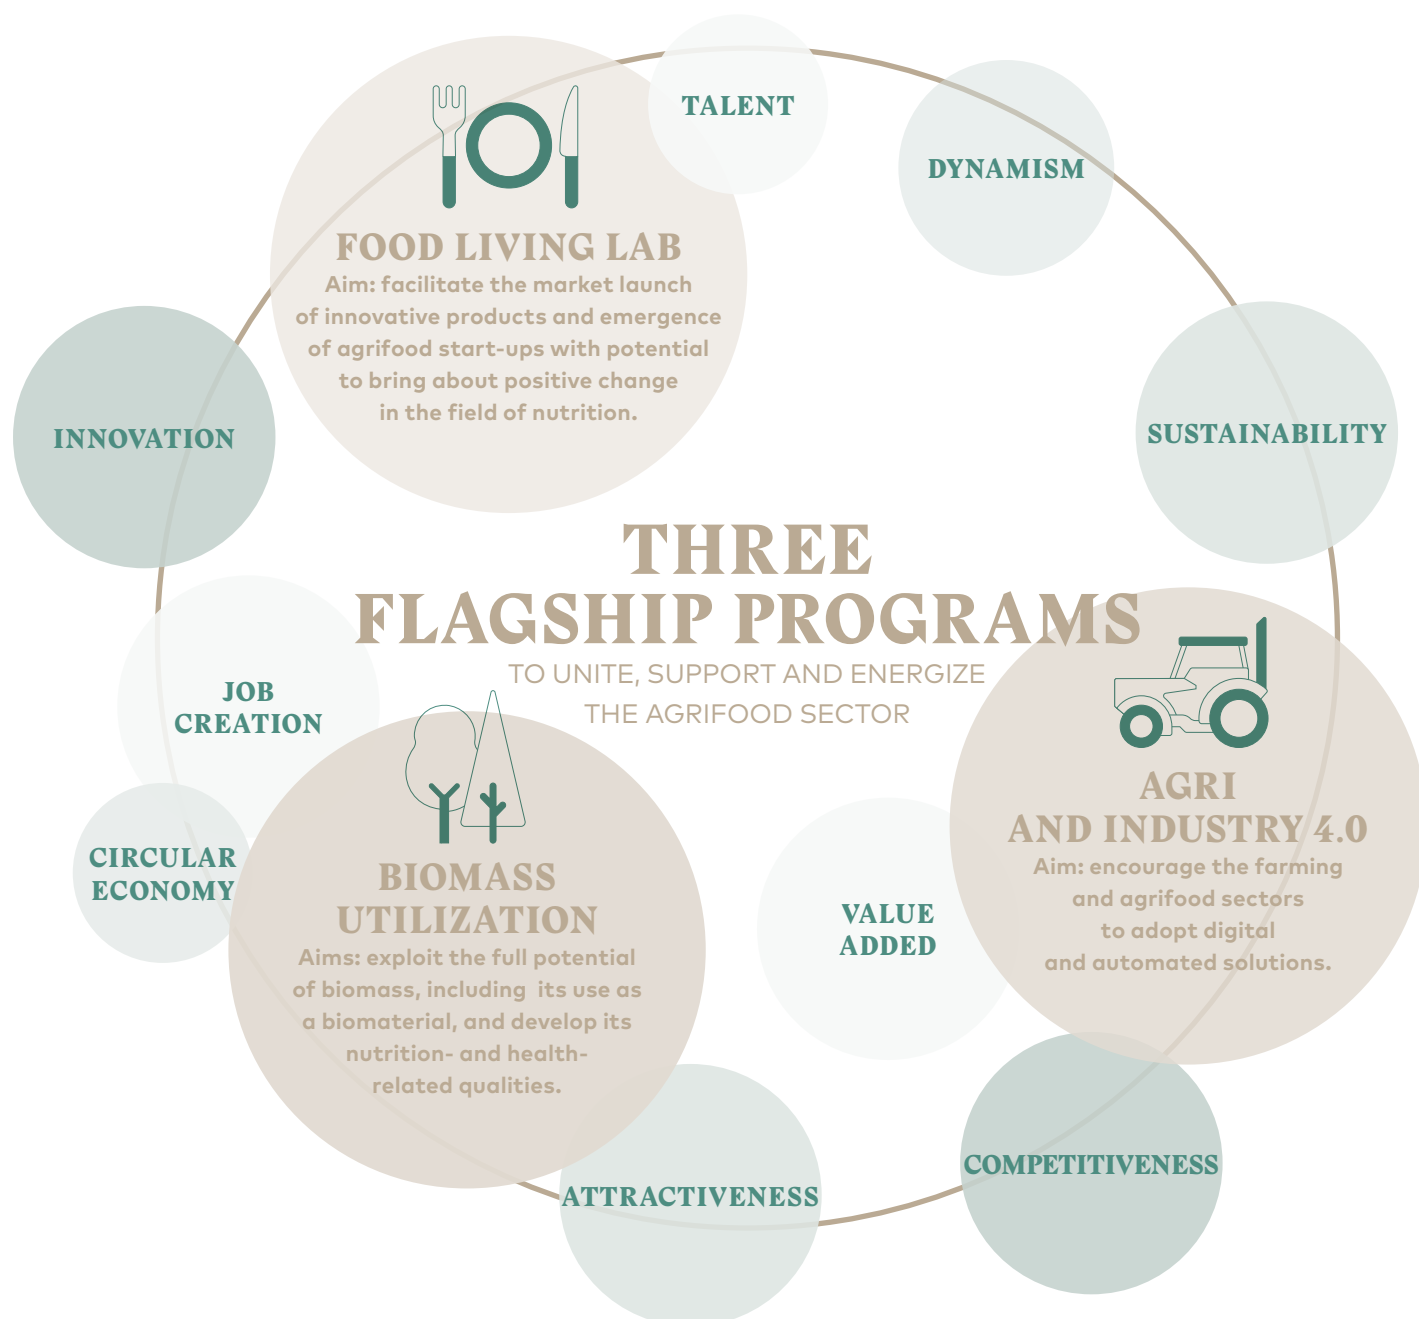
TALENT

DYNAMISM

FOOD LIVING LAB
Aim: facilitate the market launch of innovative products and emergence of agrifood start-ups with potential to bring about positive change in the field of nutrition.

INNOVATION

SUSTAINABILITY

THREE
FLAGSHIP PROGRAMS
TO UNITE, SUPPORT AND ENERGIZE THE AGRIFOOD SECTOR

JOB CREATION

CIRCULAR ECONOMY

BIOMASS UTILIZATION
Aims: exploit the full potential of biomass, including its use as a biomaterial, and develop its nutrition- and health-related qualities.

VALUE ADDED

AGRI AND INDUSTRY 4.0
Aim: encourage the farming and agrifood sectors to adopt digital and automated solutions.

ATTRACTIVENESS

COMPETITIVENESS